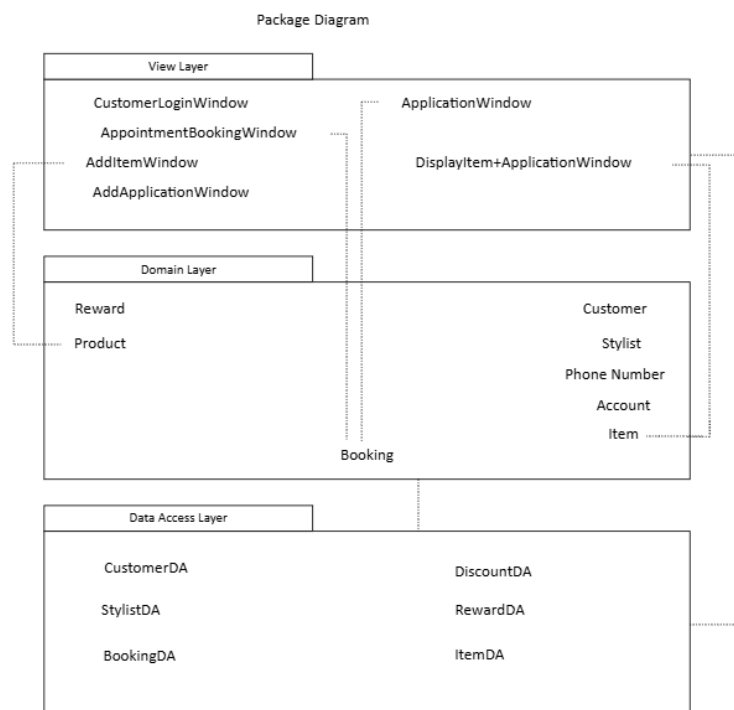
Package Diagram

View Layer

CustomerLoginWindow
AppointmentBookingWindow
AddItemWindow
AddApplicationWindow

ApplicationWindow
DisplayItem+ApplicationWindow

Domain Layer

Reward
Product

Customer
Stylist
Phone Number
Account
Item

Booking

Data Access Layer

CustomerDA
StylistDA
BookingDA

DiscountDA
RewardDA
ItemDA